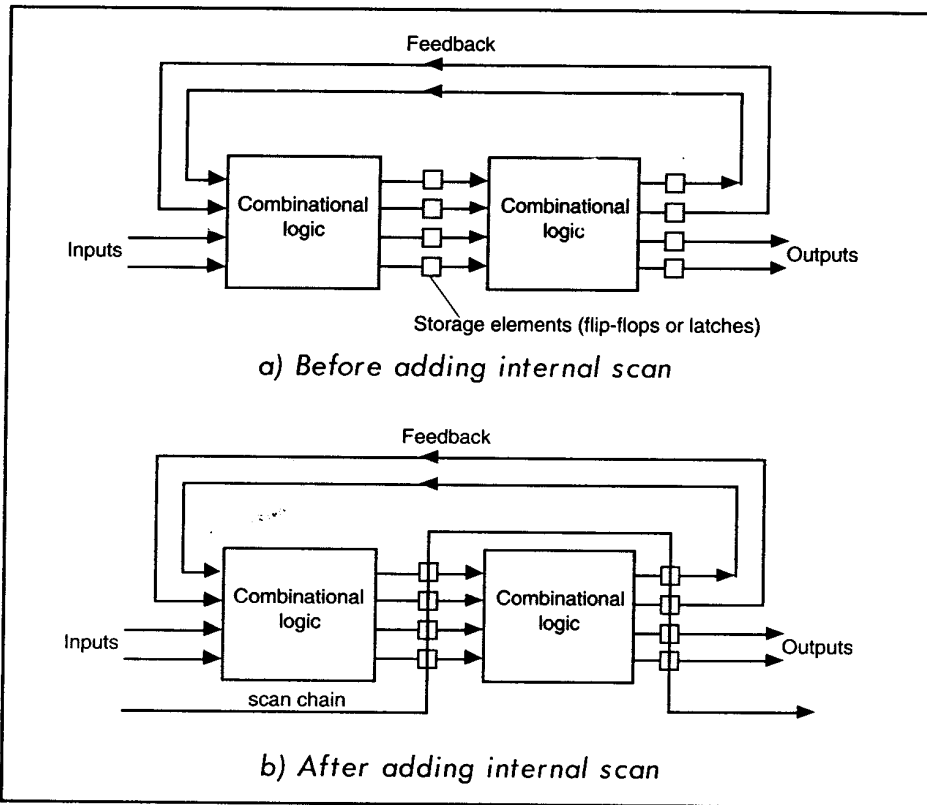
Feedback

Combinational logic

Combinational logic

Inputs

Outputs

Storage elements (flip-flops or latches)

a) Before adding internal scan

Feedback

Combinational logic

Combinational logic

Inputs

Outputs

scan chain

b) After adding internal scan